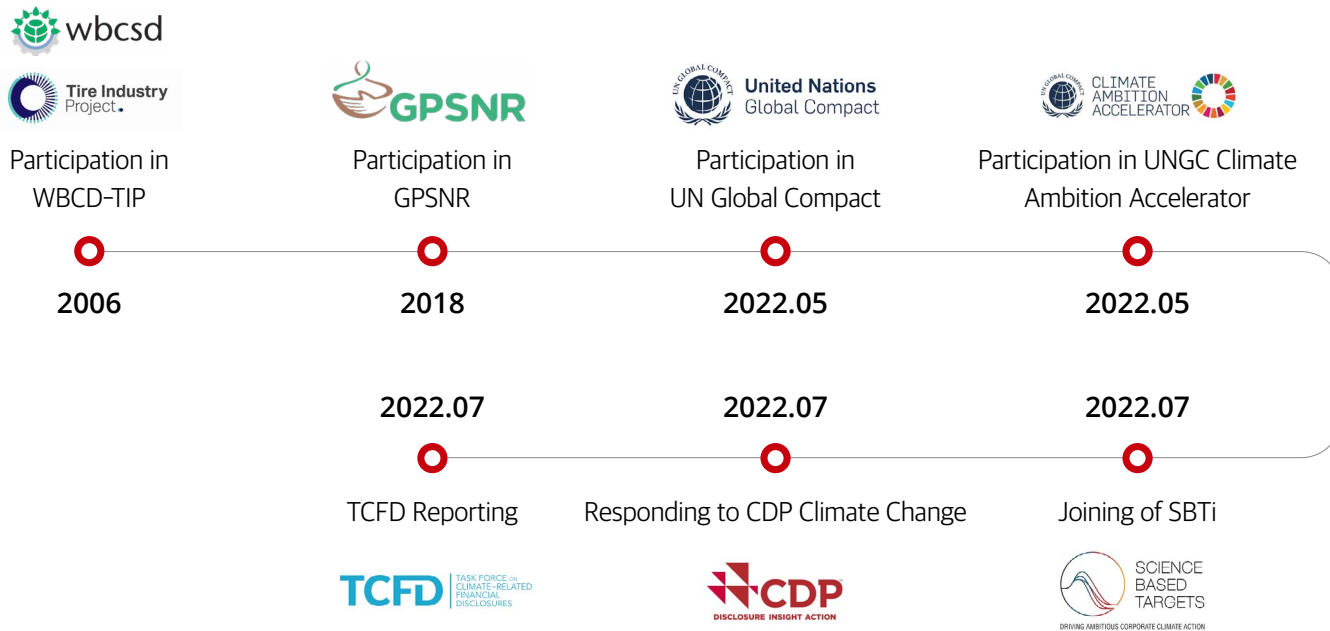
wbcsd

Tire Industry Project

Participation in WBCD-TIP

2006

GPSNR

Participation in GPSNR

2018

UN GLOBAL COMPACT United Nations Global Compact

Participation in UN Global Compact

2022.05

UN GLOBAL COMPACT CLIMATE AMBITION ACCELERATOR

Participation in UNGC Climate Ambition Accelerator

2022.05

2022.07

TCFD Reporting

TCFD TASK FORCE ON CLIMATE-RELATED FINANCIAL DISCLOSURES

2022.07

Responding to CDP Climate Change

CDP DISCLOSURE INSIGHT ACTION

2022.07

Joining of SBTi

SCIENCE BASED TARGETS

DRIVING AMBITIOUS CORPORATE CLIMATE ACTION